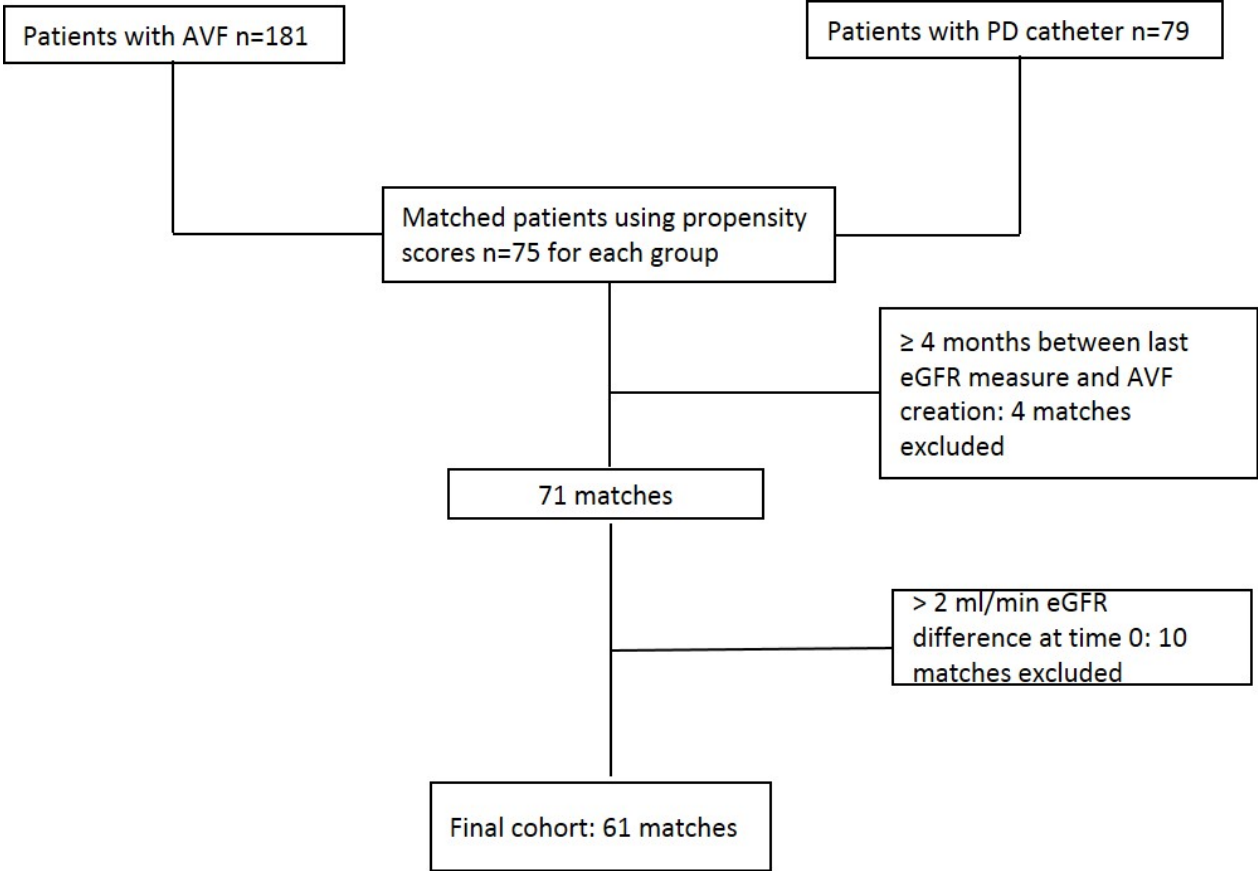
Patients with AVF n=181

Patients with PD catheter n=79

Matched patients using propensity scores n=75 for each group

≥ 4 months between last eGFR measure and AVF creation: 4 matches excluded

71 matches

> 2 ml/min eGFR difference at time 0: 10 matches excluded

Final cohort: 61 matches